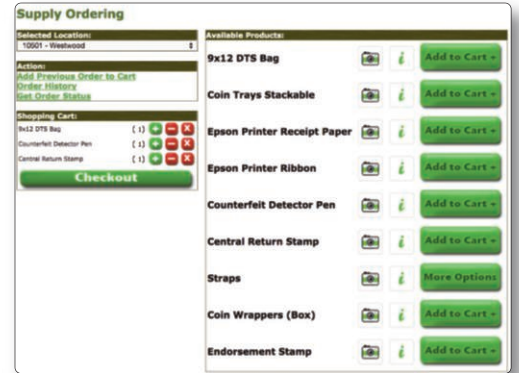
Supply Ordering

Selected Location:
10501 - Westwood

Action:
Add Previous Order to Cart
Order History
Get Order Status

Shopping Cart:
9x12 DTS Bag ( 1 )
Counterfeit Detector Pen ( 1 )
Central Return Stamp ( 1 )

Checkout

Available Products:

9x12 DTS Bag i Add to Cart
Coin Trays Stackable i Add to Cart
Epson Printer Receipt Paper i Add to Cart
Epson Printer Ribbon i Add to Cart
Counterfeit Detector Pen i Add to Cart
Central Return Stamp i Add to Cart
Straps i More Options
Coin Wrappers (Box) i Add to Cart
Endorsement Stamp i Add to Cart